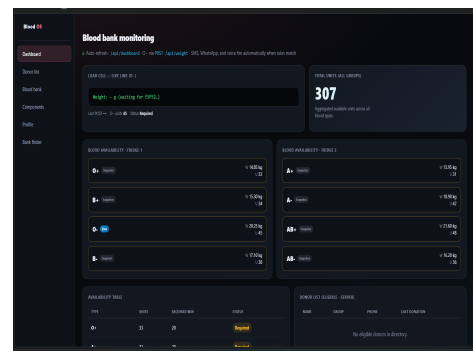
Blood OS

Dashboard
Donor list
Blood bank
Components
Profile
Bank finder

Blood bank monitoring

↻ Auto-refresh · /api/dashboard · · no POST /api/weight · SMS, WhatsApp, and voice fire automatically when rules match

LOAD CELL — LIVE LINE (0–)

Weight: — g (waiting for ESP32)

Last POST: — · 0= units: 45 · Status: Required

TOTAL UNITS (ALL GROUPS)

307

Aggregated available units across all blood types

BLOOD AVAILABILITY · FRIDGE 1

O+ Required ≈ 14.83 kg · 33

B+ Required ≈ 15.30 kg · 34

O- Low ≈ 20.25 kg · 45

B- Required ≈ 17.10 kg · 38

BLOOD AVAILABILITY · FRIDGE 2

A+ Required ≈ 13.95 kg · 31

A- Required ≈ 18.90 kg · 42

AB+ Required ≈ 21.60 kg · 48

AB- Required ≈ 16.20 kg · 36

AVAILABILITY TABLE

| TYPE | UNITS | REQUIRED MIN | STATUS |
|---|---|---|---|
| O+ | 33 | 20 | Required |
| A+ | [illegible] | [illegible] | Required |

DONOR LIST (ELIGIBLE · SEEKER)

| NAME | GROUP | PHONE | LAST DONATION |
|---|---|---|---|

No eligible donors in directory.